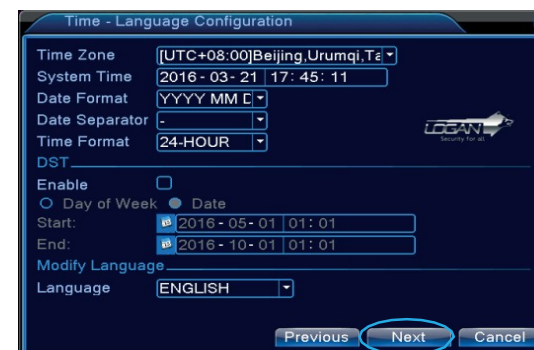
Time - Language Configuration

Time Zone [UTC+08:00]Beijing,Urumqi,Ta
System Time 2016 - 03 - 21 17: 45: 11
Date Format YYYY MM D
Date Separator -
Time Format 24-HOUR

LOGAN
Security for all

DST
Enable
Day of Week Date
Start: 2016 - 05 - 01 01: 01
End: 2016 - 10 - 01 01: 01

Modify Language
Language ENGLISH

Previous Next Cancel